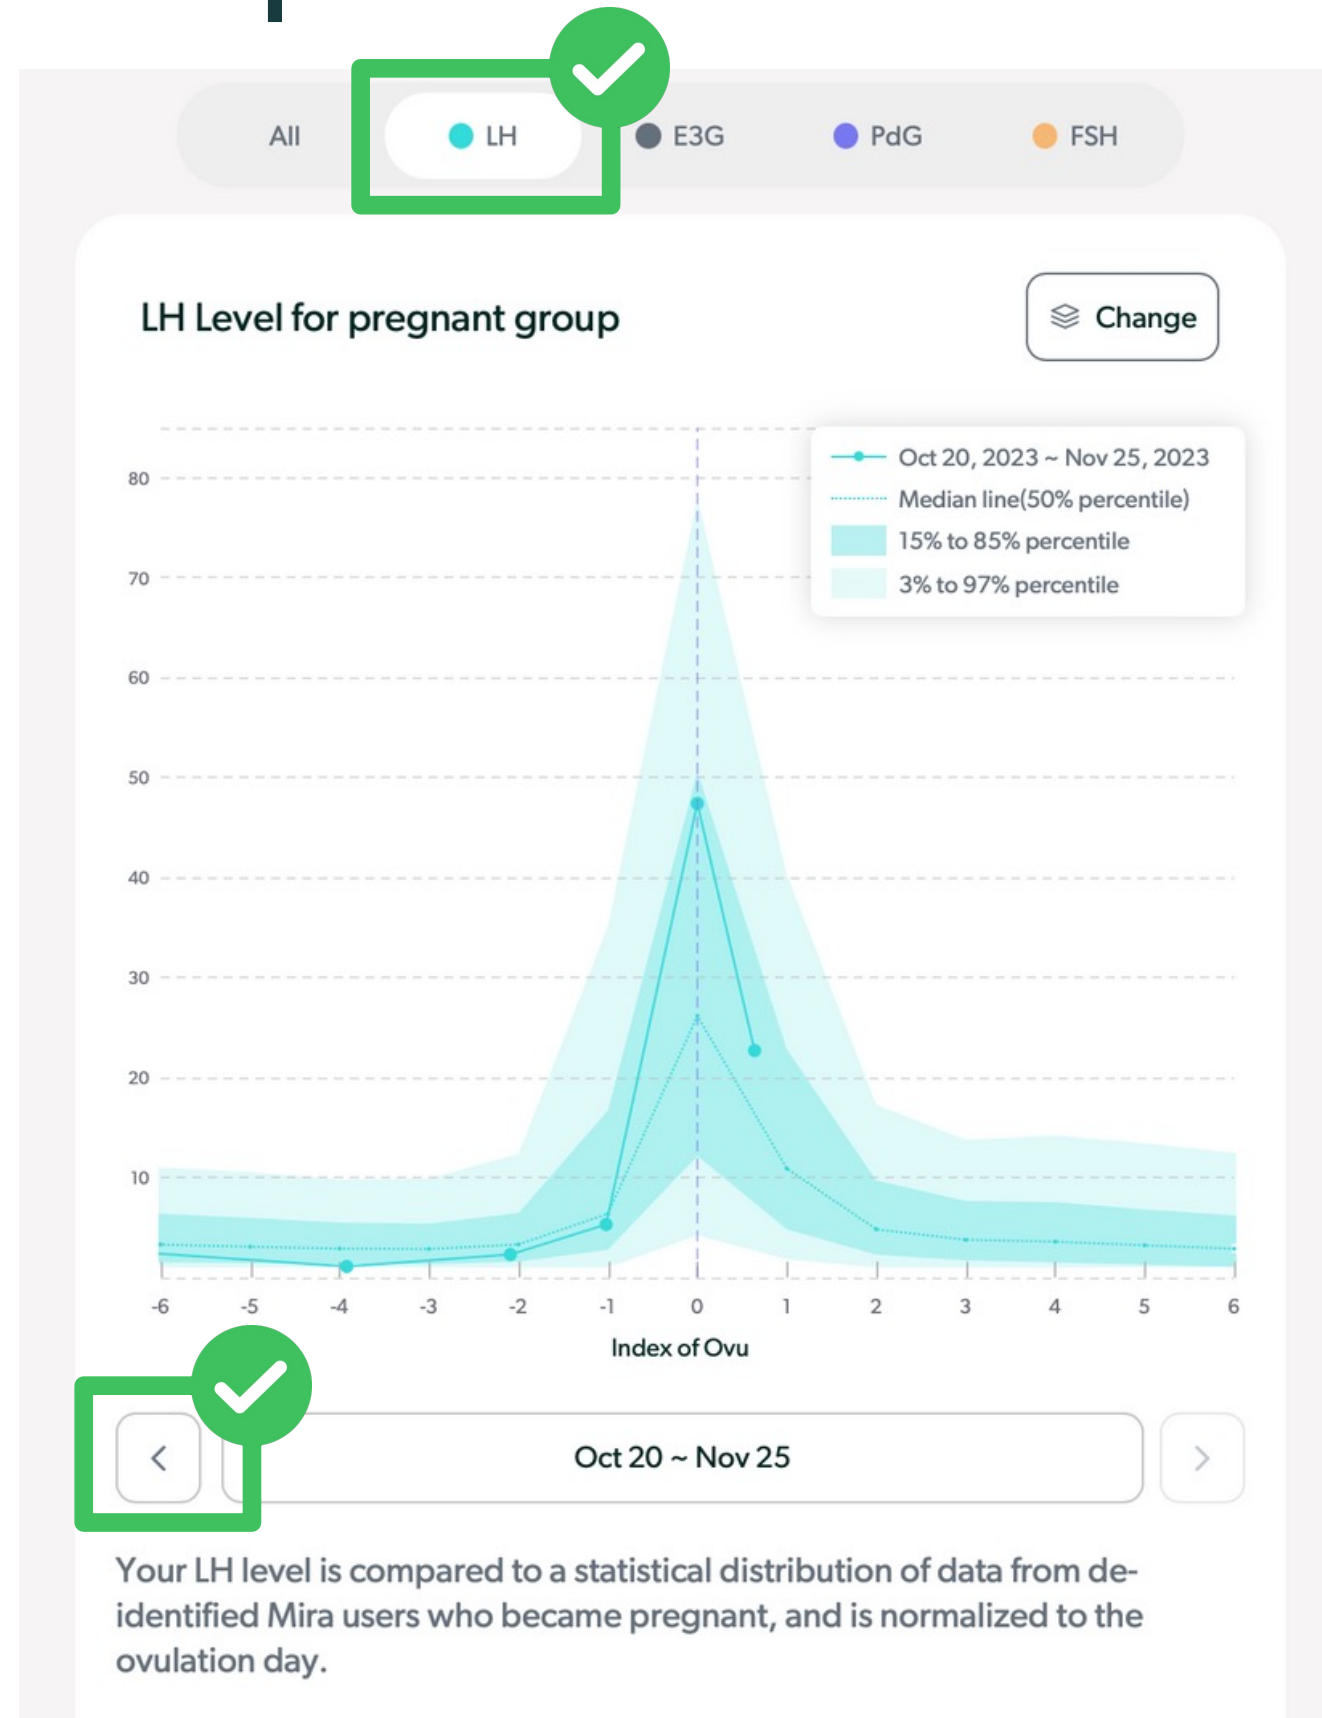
All LH E3G PdG FSH

LH Level for pregnant group

Change

Oct 20, 2023 ~ Nov 25, 2023
Median line(50% percentile)
15% to 85% percentile
3% to 97% percentile

80
70
60
50
40
30
20
10

-6 -5 -4 -3 -2 -1 0 1 2 3 4 5 6

Index of Ovu

<

Oct 20 ~ Nov 25

>

Your LH level is compared to a statistical distribution of data from de-identified Mira users who became pregnant, and is normalized to the ovulation day.